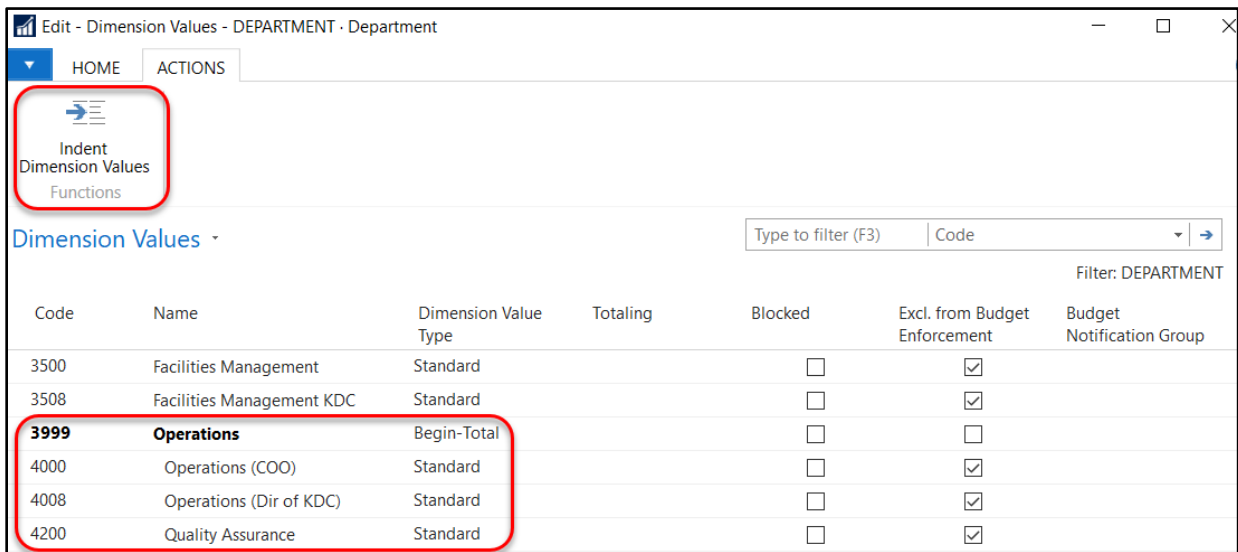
Edit - Dimension Values - DEPARTMENT · Department

HOME ACTIONS

Indent Dimension Values
Functions

Dimension Values ·

Type to filter (F3) Code

Filter: DEPARTMENT

| Code | Name | Dimension Value Type | Totaling | Blocked | Excl. from Budget Enforcement | Budget Notification Group |
|---|---|---|---|---|---|---|
| 3500 | Facilities Management | Standard | | ☐ | ☑ | |
| 3508 | Facilities Management KDC | Standard | | ☐ | ☑ | |
| **3999** | **Operations** | Begin-Total | | ☐ | ☐ | |
| 4000 | Operations (COO) | Standard | | ☐ | ☑ | |
| 4008 | Operations (Dir of KDC) | Standard | | ☐ | ☑ | |
| 4200 | Quality Assurance | Standard | | ☐ | ☑ | |